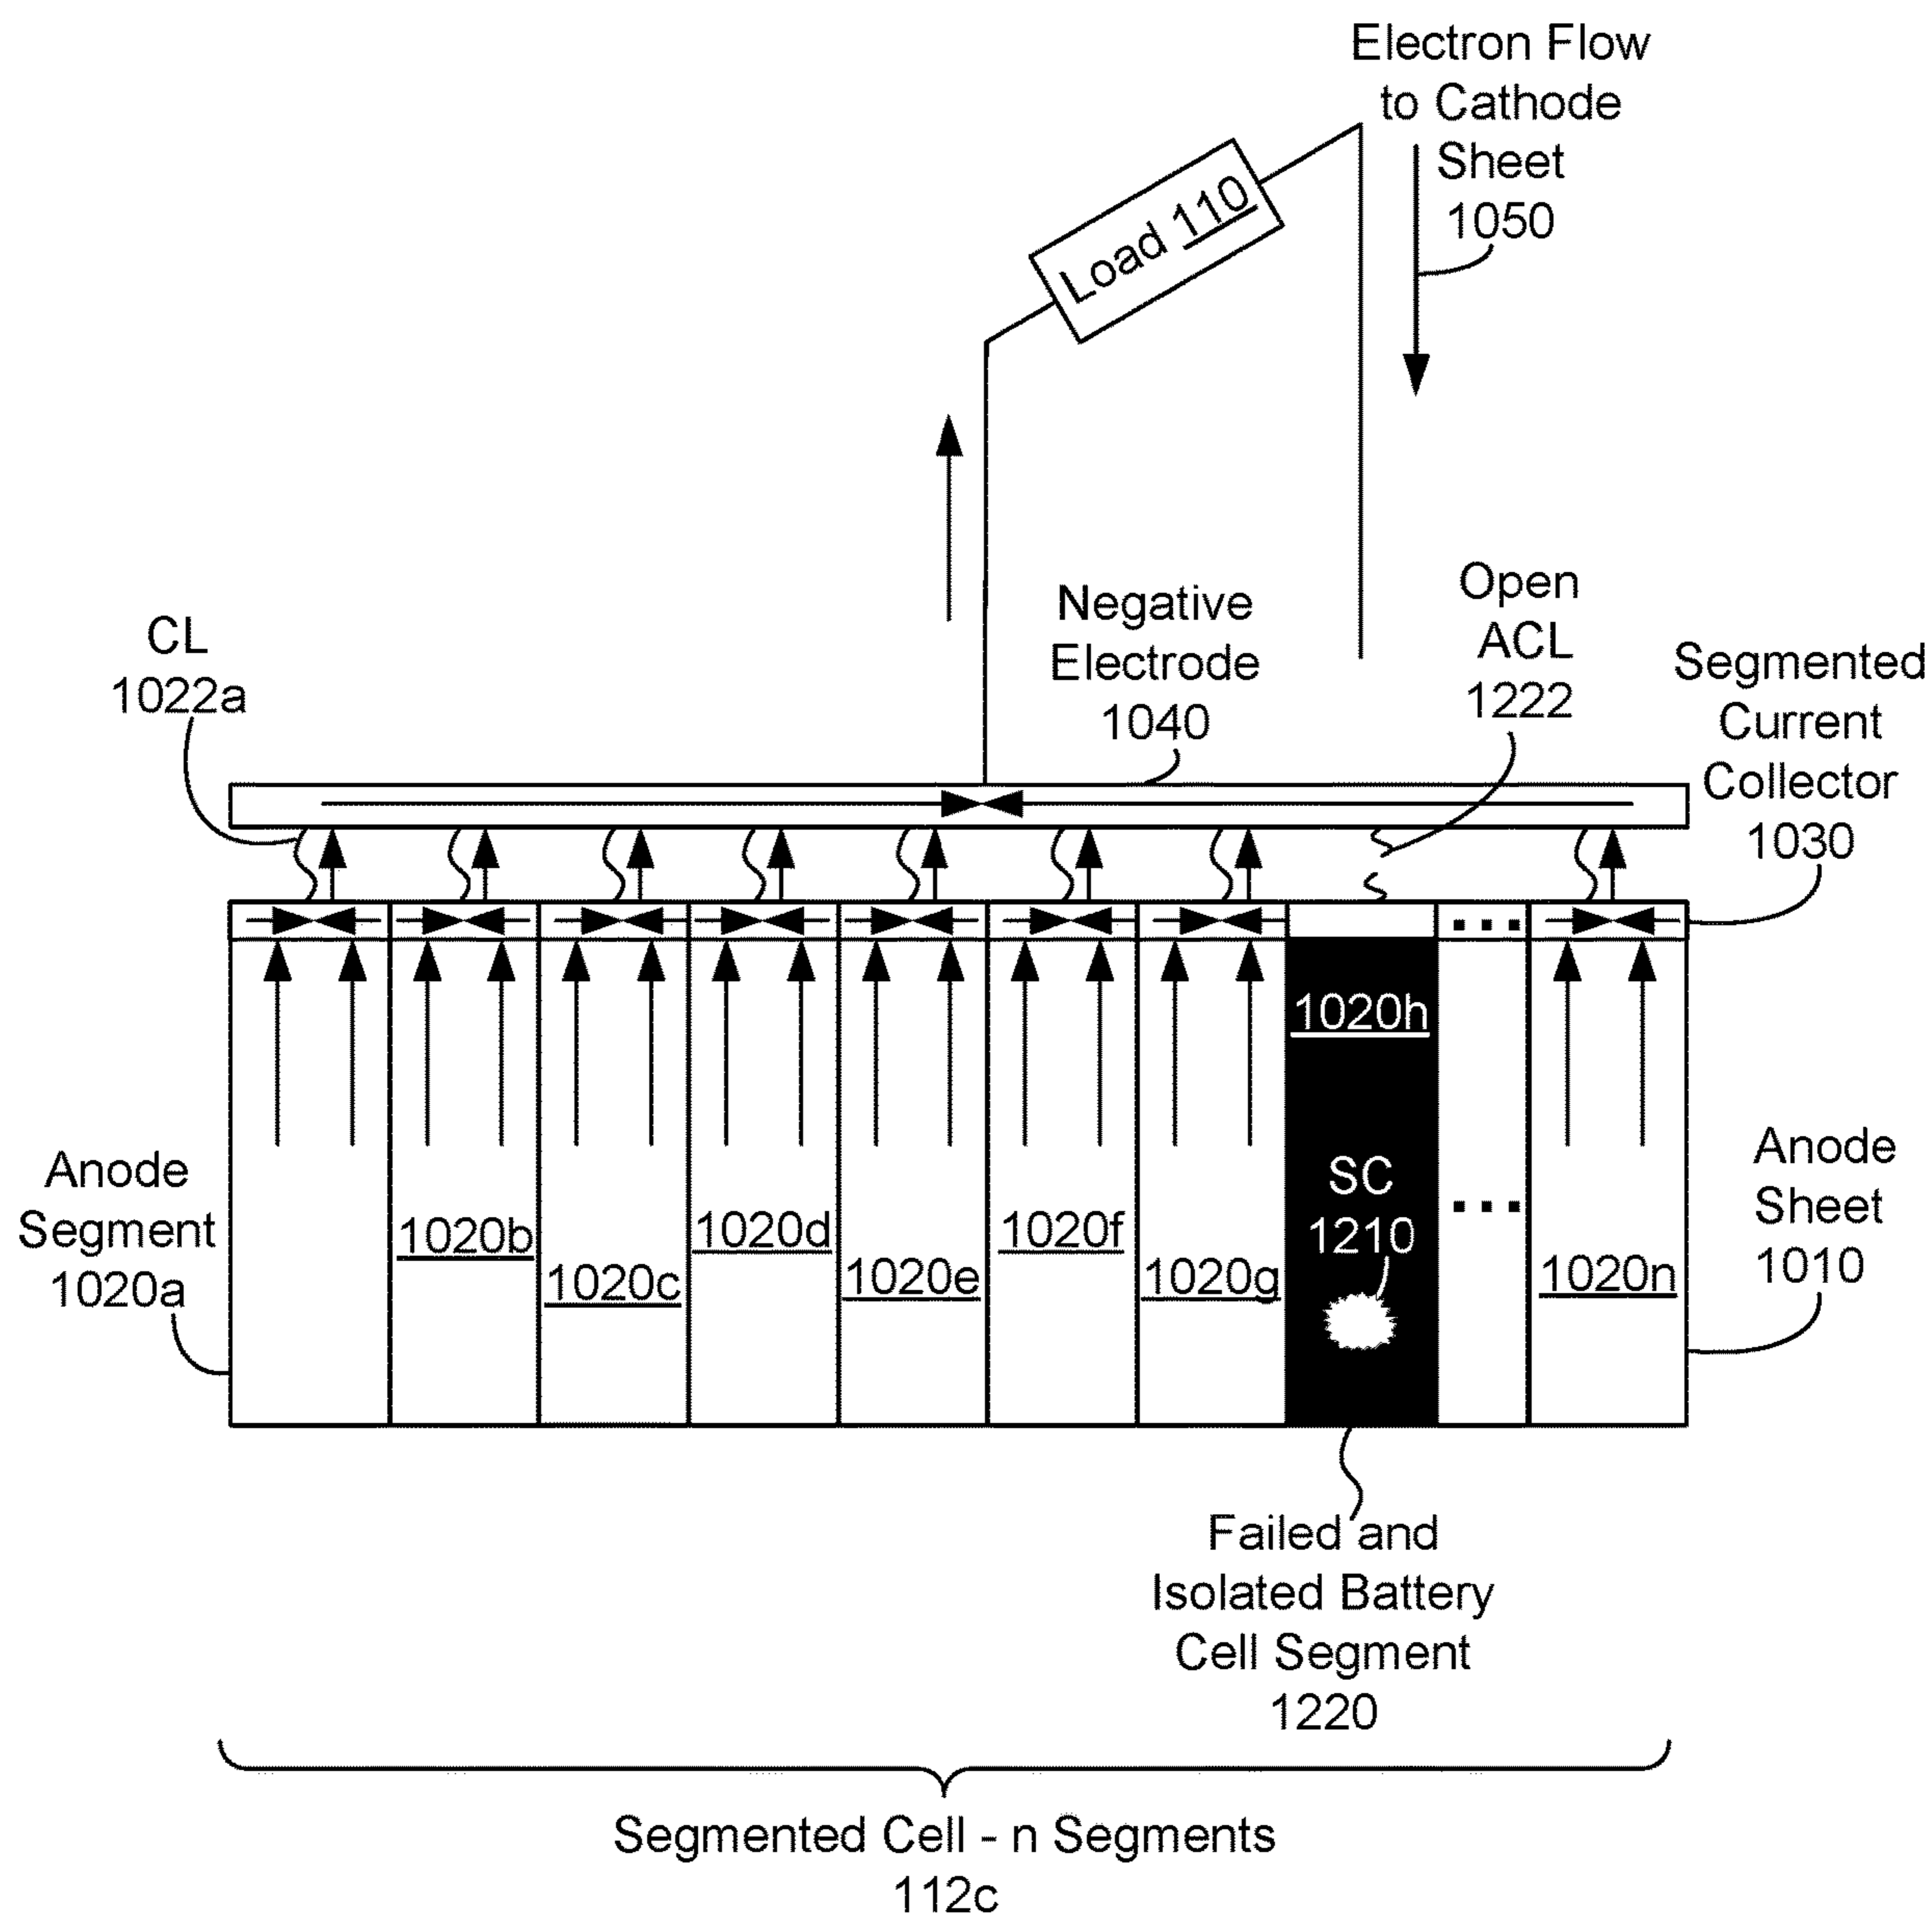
Electron Flow to Cathode Sheet 1050

Load 110

Negative Electrode 1040

Open ACL 1222

CL 1022a

Segmented Current Collector 1030

Anode Segment 1020a

1020b

1020c

1020d

1020e

1020f

1020g

1020h

SC 1210

...

...

1020n

Anode Sheet 1010

Failed and Isolated Battery Cell Segment 1220

Segmented Cell - n Segments 112c